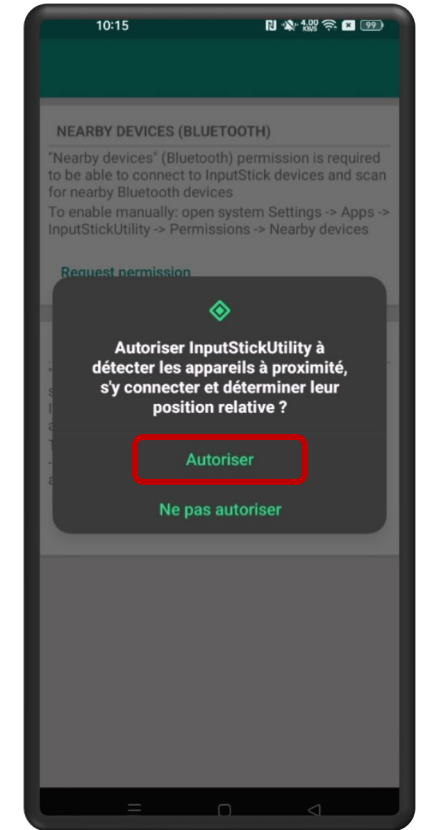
10:15

4,00 KB/S 99

NEARBY DEVICES (BLUETOOTH)

"Nearby devices" (Bluetooth) permission is required to be able to connect to InputStick devices and scan for nearby Bluetooth devices

To enable manually: open system Settings -> Apps -> InputStickUtility -> Permissions -> Nearby devices

Request permission

Autoriser InputStickUtility à détecter les appareils à proximité, s'y connecter et déterminer leur position relative ?

Autoriser

Ne pas autoriser